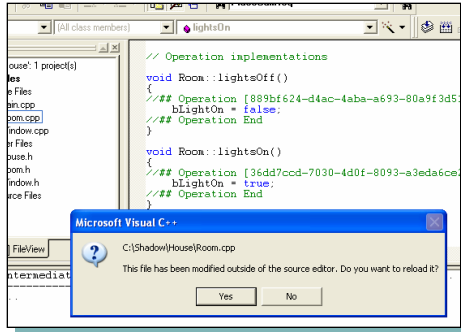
[All class members]
lightsOn

ouse': 1 project(s)
les
e Files
ain.cpp
oom.cpp
indow.cpp
er Files
ouse.h
om.h
indow.h
urce Files

// Operation implementations

void Room::lightsOff()
{
//## Operation [889bf624-d4ac-4aba-a693-80a9f3d5
bLightOn = false;
//## Operation End
}

void Room::lightsOn()
{
//## Operation [36dd7ccd-7030-4d0f-8093-a3eda6ce
bLightOn = true;
//## Operation End
}

FileView
ntermediat

Microsoft Visual C++

C:\Shadow\House\Room.cpp

This file has been modified outside of the source editor. Do you want to reload it?

Yes
No